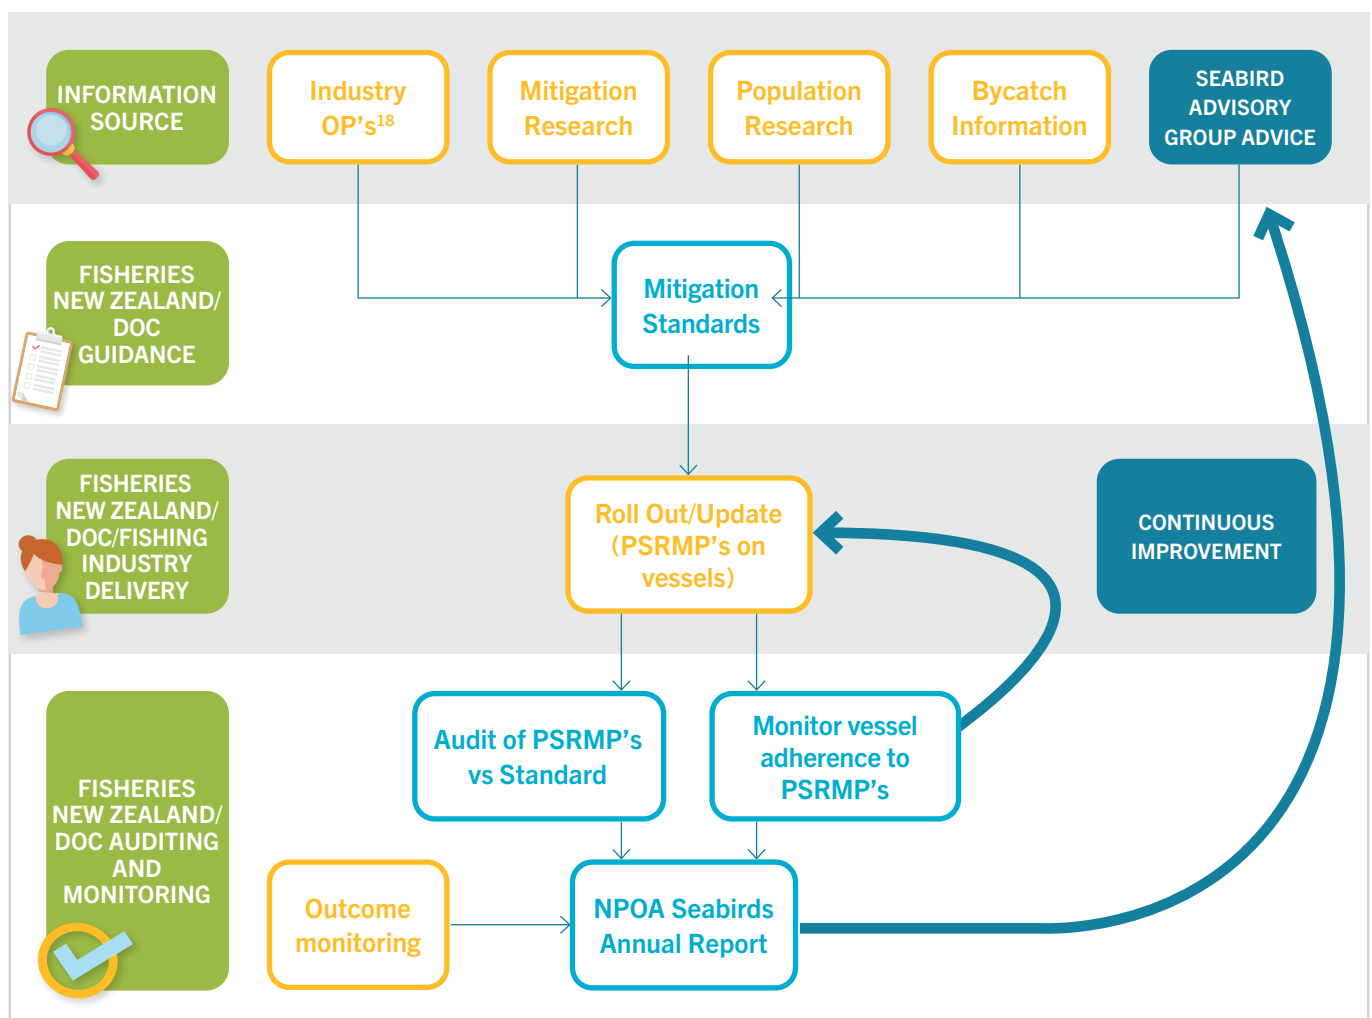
INFORMATION SOURCE

Industry OP’s$^{18}$

Mitigation Research

Population Research

Bycatch Information

SEABIRD ADVISORY GROUP ADVICE

FISHERIES NEW ZEALAND/ DOC GUIDANCE

Mitigation Standards

FISHERIES NEW ZEALAND/ DOC/FISHING INDUSTRY DELIVERY

Roll Out/Update (PSRMP’s on vessels)

CONTINUOUS IMPROVEMENT

FISHERIES NEW ZEALAND/ DOC AUDITING AND MONITORING

Audit of PSRMP’s vs Standard

Monitor vessel adherence to PSRMP’s

Outcome monitoring

NPOA Seabirds Annual Report